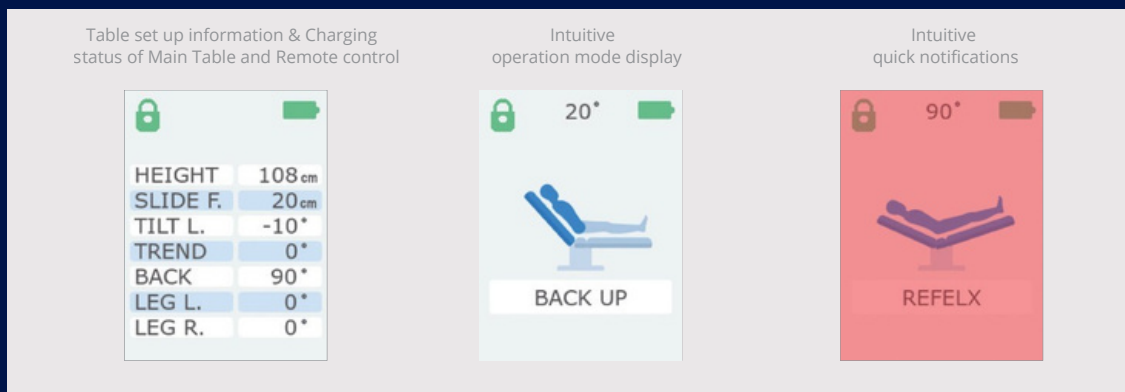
Table set up information & Charging status of Main Table and Remote control

Intuitive operation mode display

Intuitive quick notifications

| | |
|---|---|
| HEIGHT | 108cm |
| SLIDE F. | 20cm |
| TILT L. | -10° |
| TREND | 0° |
| BACK | 90° |
| LEG L. | 0° |
| LEG R. | 0° |

20°

BACK UP

90°

REFELX